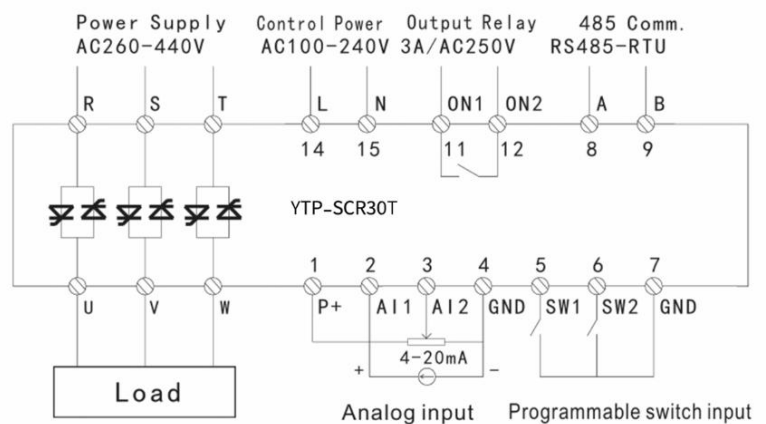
Power Supply
AC260-440V

Control Power
AC100-240V

Output Relay
3A/AC250V

485 Comm.
RS485-RTU

R S T L N ON1 ON2 A B

14 15 11 12 8 9

YTP-SCR30T

1 2 3 4 5 6 7

U V W P+ AI1 AI2 GND SW1 SW2 GND

4-20mA

+ −

Load

Analog input

Programmable switch input